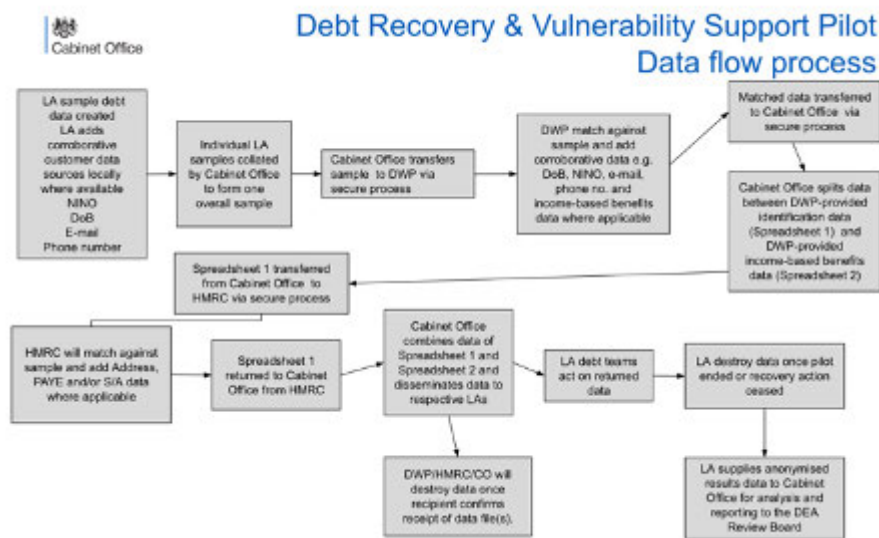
Cabinet Office

Debt Recovery & Vulnerability Support Pilot
Data flow process

LA sample debt data created
LA adds corroborative customer data sources locally where available
NINO
DoB
E-mail
Phone number

Individual LA samples collated by Cabinet Office to form one overall sample

Cabinet Office transfers sample to DWP via secure process

DWP match against sample and add corroborative data e.g. DoB, NINO, e-mail, phone no. and income-based benefits data where applicable

Matched data transferred to Cabinet Office via secure process

Cabinet Office splits data between DWP-provided identification data (Spreadsheet 1) and DWP-provided income-based benefits data (Spreadsheet 2)

Spreadsheet 1 transferred from Cabinet Office to HMRC via secure process

HMRC will match against sample and add Address, PAYE and/or S/A data where applicable

Spreadsheet 1 returned to Cabinet Office from HMRC

Cabinet Office combines data of Spreadsheet 1 and Spreadsheet 2 and disseminates data to respective LAs

LA debt teams act on returned data

LA destroy data once pilot ended or recovery action ceased

DWP/HMRC/CO will destroy data once recipient confirms receipt of data file(s).

LA supplies anonymised results data to Cabinet Office for analysis and reporting to the DEA Review Board